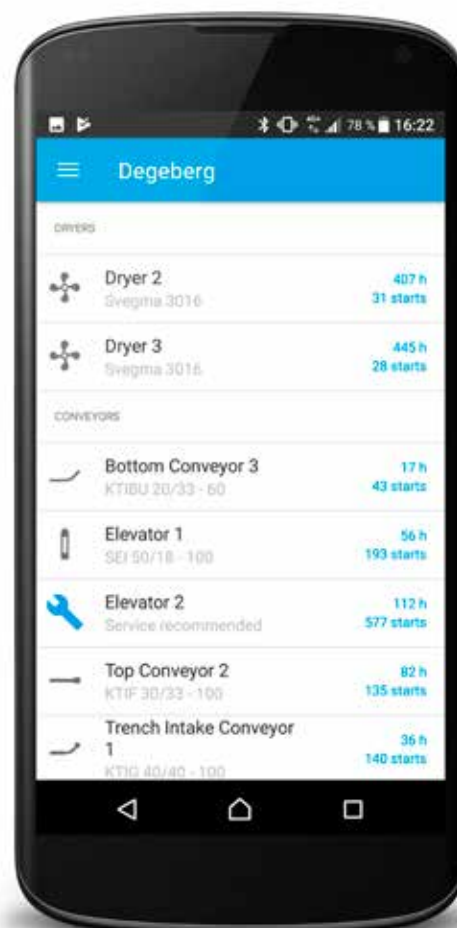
78 % 16:22

Degeberg

DRYERS

Dryer 2
Svegma 3016
407 h
31 starts

Dryer 3
Svegma 3016
445 h
28 starts

CONVEYORS

Bottom Conveyor 3
KTIBU 20/33 - 60
17 h
43 starts

Elevator 1
SEI 50/18 - 100
56 h
193 starts

Elevator 2
Service recommended
112 h
577 starts

Top Conveyor 2
KTIF 30/33 - 100
82 h
135 starts

Trench Intake Conveyor 1
KTIG 40/40 - 100
36 h
140 starts